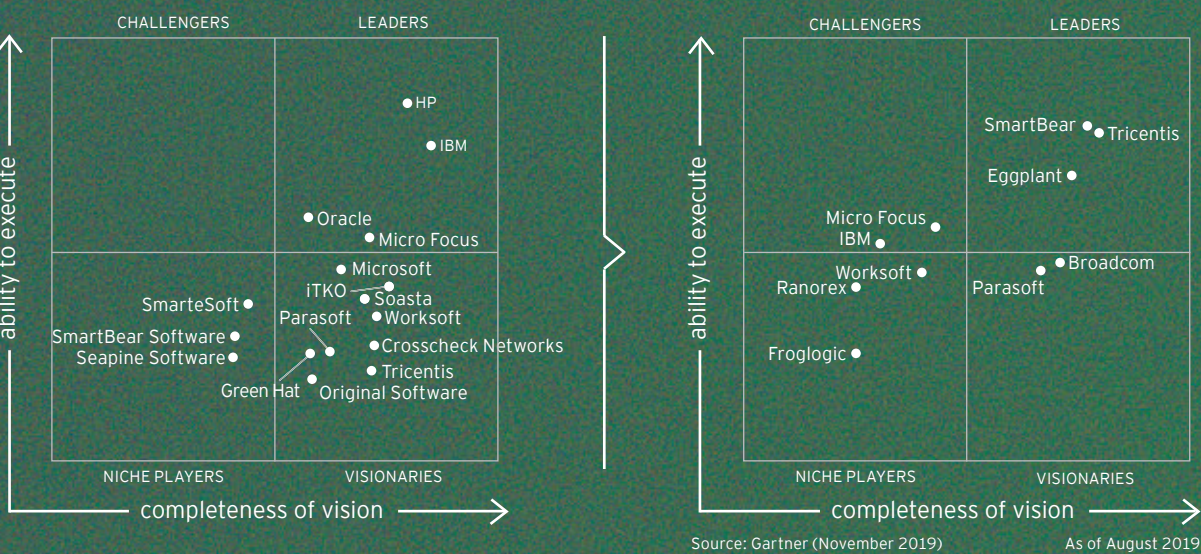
CHALLENGERS

LEADERS

ability to execute

HP

IBM

Oracle

Micro Focus

Microsoft

iTKO

Soasta

SmarteSoft

Worksoft

Parasoft

SmartBear Software

Seapine Software

Crosscheck Networks

Tricentis

Green Hat

Original Software

NICHE PLAYERS

VISIONARIES

completeness of vision

CHALLENGERS

LEADERS

ability to execute

SmartBear

Tricentis

Eggplant

Micro Focus

IBM

Worksoft

Broadcom

Ranorex

Parasoft

Froglogic

NICHE PLAYERS

VISIONARIES

completeness of vision

Source: Gartner (November 2019)

As of August 2019